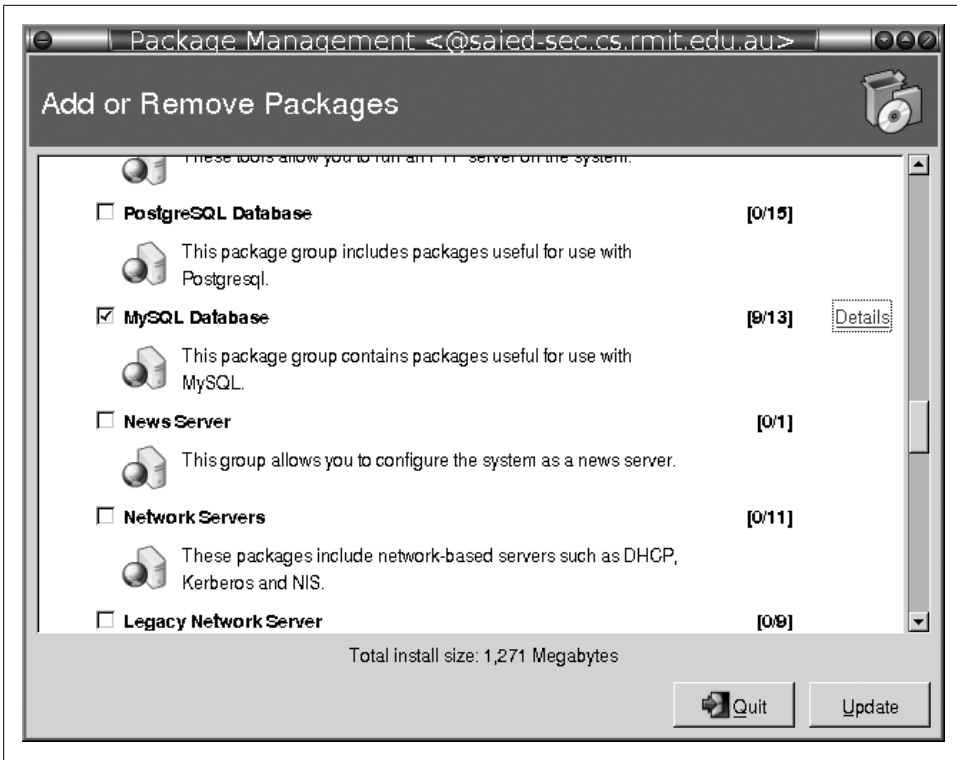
Package Management <@saied-sec.cs.rmit.edu.au>

Add or Remove Packages

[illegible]

☐ PostgreSQL Database [0/15]

This package group includes packages useful for use with Postgresql.

☑ MySQL Database [9/13] Details

This package group contains packages useful for use with MySQL.

☐ News Server [0/1]

This group allows you to configure the system as a news server.

☐ Network Servers [0/11]

These packages include network-based servers such as DHCP, Kerberos and NIS.

☐ Legacy Network Server [0/9]

Total install size: 1,271 Megabytes

Quit Update